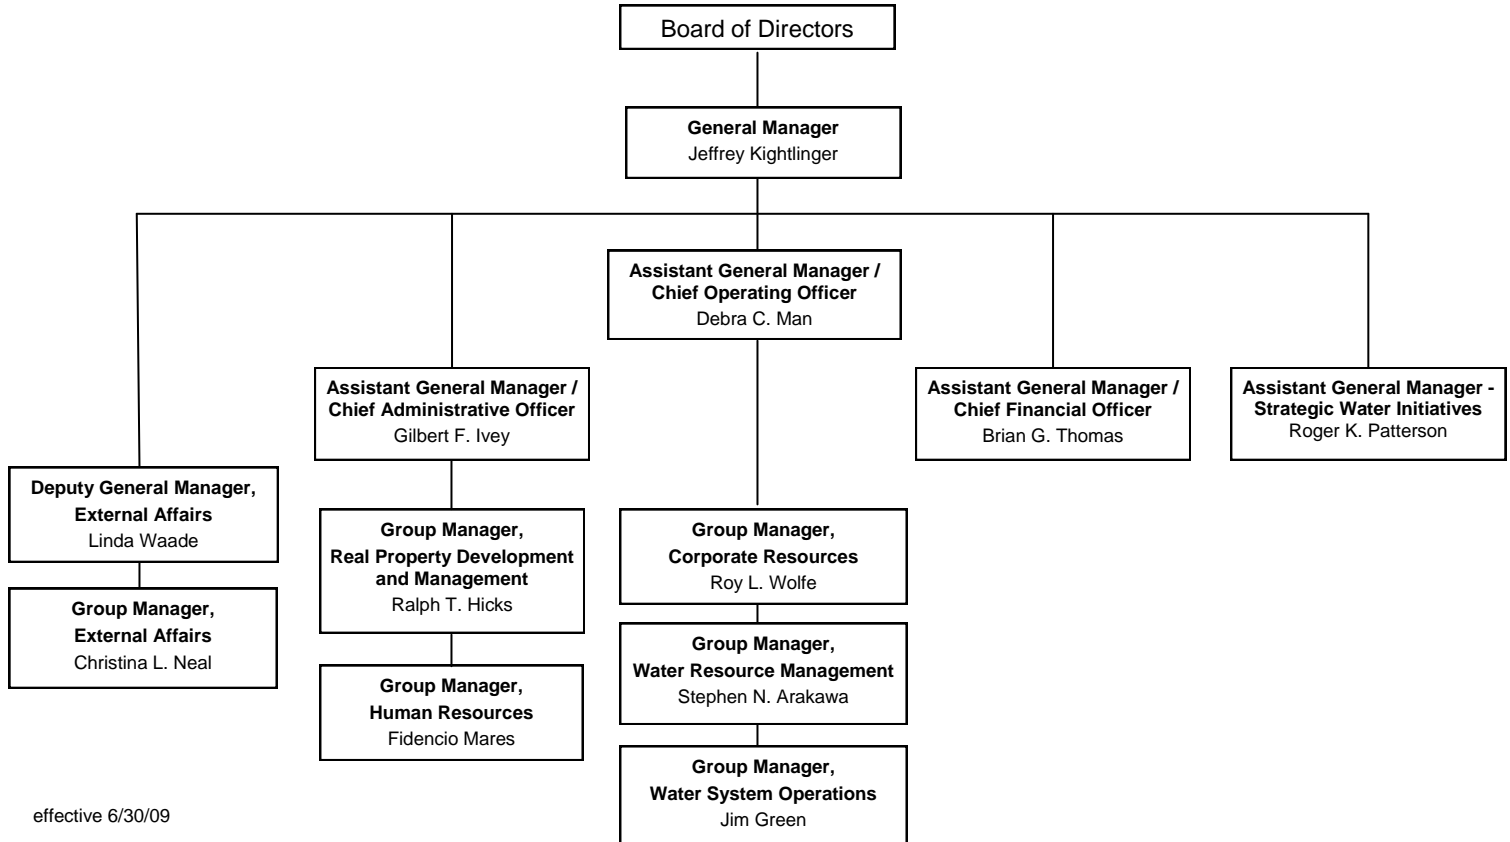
Board of Directors

General Manager
Jeffrey Kightlinger

Assistant General Manager / Chief Operating Officer
Debra C. Man

Assistant General Manager / Chief Administrative Officer
Gilbert F. Ivey

Assistant General Manager / Chief Financial Officer
Brian G. Thomas

Assistant General Manager - Strategic Water Initiatives
Roger K. Patterson

Deputy General Manager, External Affairs
Linda Waade

Group Manager, External Affairs
Christina L. Neal

Group Manager, Real Property Development and Management
Ralph T. Hicks

Group Manager, Human Resources
Fidencio Mares

Group Manager, Corporate Resources
Roy L. Wolfe

Group Manager, Water Resource Management
Stephen N. Arakawa

Group Manager, Water System Operations
Jim Green

effective 6/30/09